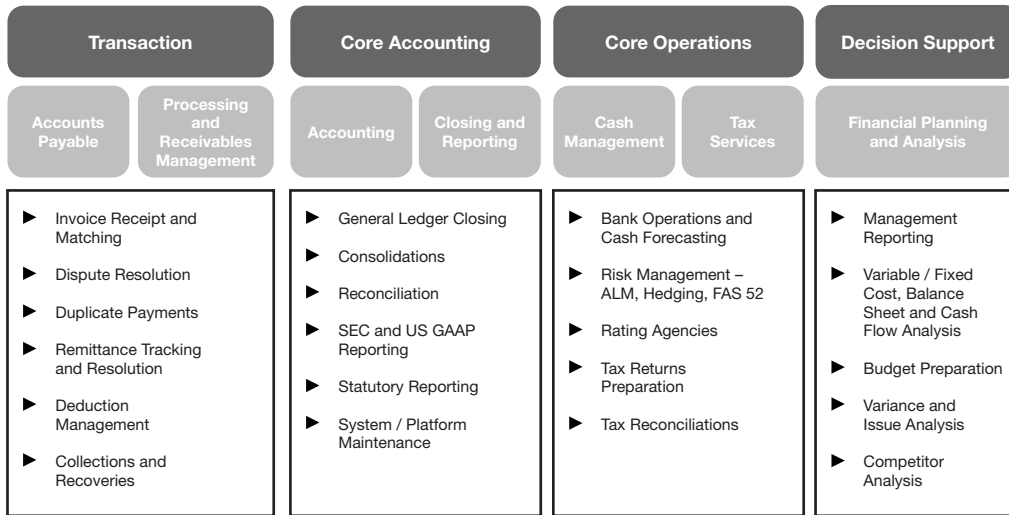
Transaction

Accounts Payable

Processing and Receivables Management

► Invoice Receipt and Matching

► Dispute Resolution

► Duplicate Payments

► Remittance Tracking and Resolution

► Deduction Management

► Collections and Recoveries

Core Accounting

Accounting

Closing and Reporting

► General Ledger Closing

► Consolidations

► Reconciliation

► SEC and US GAAP Reporting

► Statutory Reporting

► System / Platform Maintenance

Core Operations

Cash Management

Tax Services

► Bank Operations and Cash Forecasting

► Risk Management – ALM, Hedging, FAS 52

► Rating Agencies

► Tax Returns Preparation

► Tax Reconciliations

Decision Support

Financial Planning and Analysis

► Management Reporting

► Variable / Fixed Cost, Balance Sheet and Cash Flow Analysis

► Budget Preparation

► Variance and Issue Analysis

► Competitor Analysis